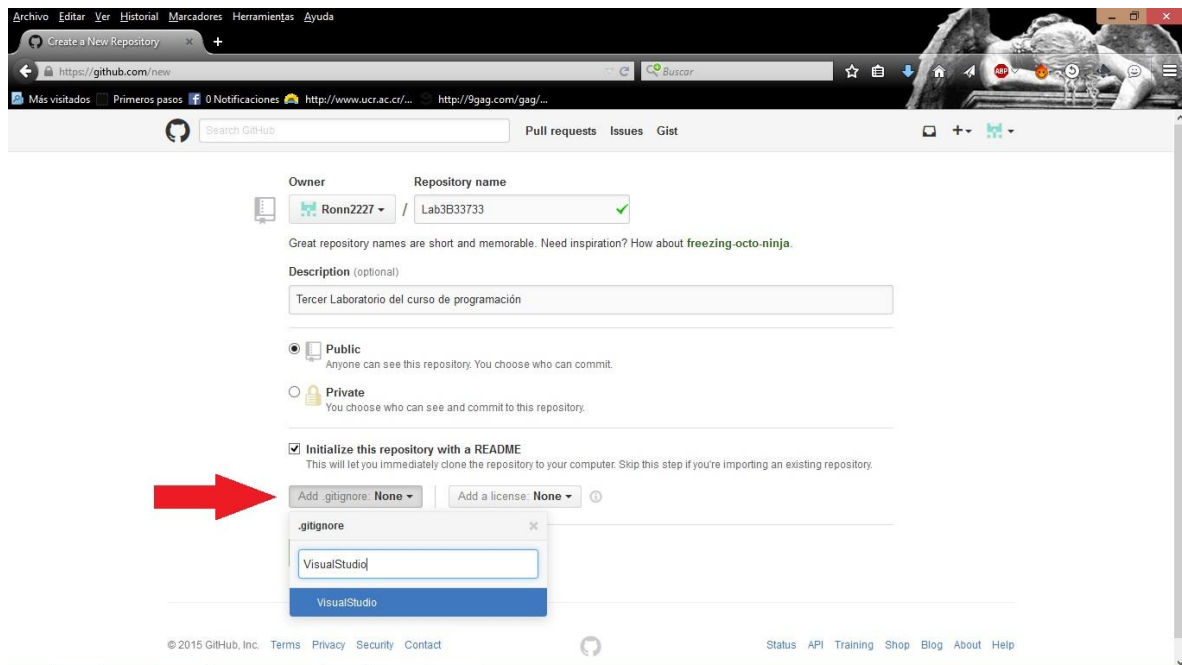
Archivo Editar Ver Historial Marcadores Herramientas Ayuda

Create a New Repository

https://github.com/new

Buscar

Más visitados Primeros pasos 0 Notificaciones http://www.ucr.ac.cr/... http://9gag.com/gag/...

Search GitHub

Pull requests Issues Gist

Owner

Repository name

Ronn2227 / Lab3B33733

Great repository names are short and memorable. Need inspiration? How about freezing-octo-ninja.

Description (optional)

Tercer Laboratorio del curso de programación

Public
Anyone can see this repository. You choose who can commit.

Private
You choose who can see and commit to this repository.

Initialize this repository with a README
This will let you immediately clone the repository to your computer. Skip this step if you're importing an existing repository.

Add .gitignore: None

Add a license: None

.gitignore

VisualStudio

VisualStudio

© 2015 GitHub, Inc. Terms Privacy Security Contact

Status API Training Shop Blog About Help